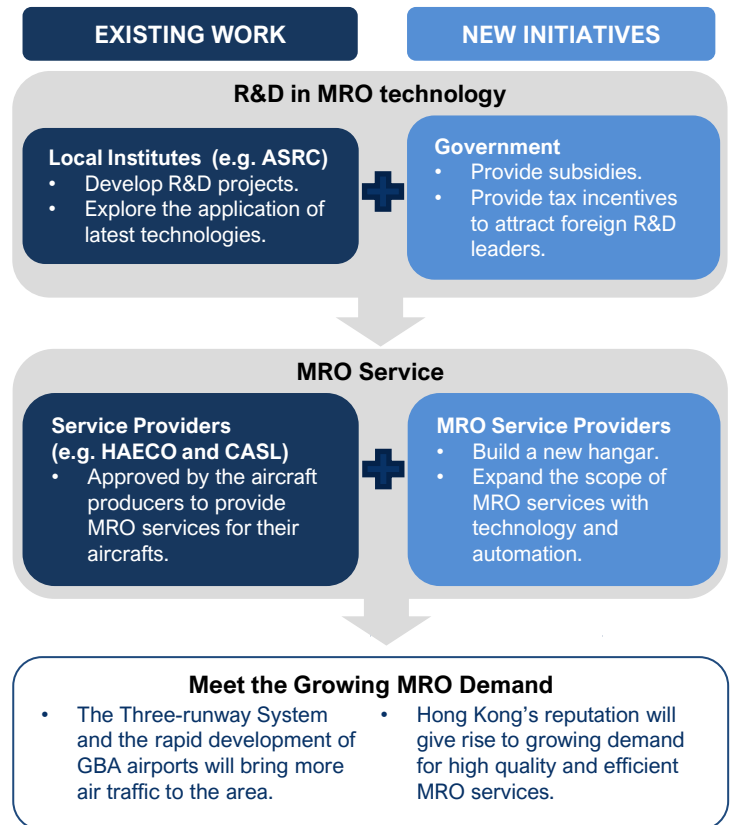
EXISTING WORK

NEW INITIATIVES

R&D in MRO technology

Local Institutes (e.g. ASRC)
• Develop R&D projects.
• Explore the application of latest technologies.

Government
• Provide subsidies.
• Provide tax incentives to attract foreign R&D leaders.

MRO Service

Service Providers (e.g. HAECO and CASL)
• Approved by the aircraft producers to provide MRO services for their aircrafts.

MRO Service Providers
• Build a new hangar.
• Expand the scope of MRO services with technology and automation.

Meet the Growing MRO Demand
• The Three-runway System and the rapid development of GBA airports will bring more air traffic to the area.
• Hong Kong's reputation will give rise to growing demand for high quality and efficient MRO services.